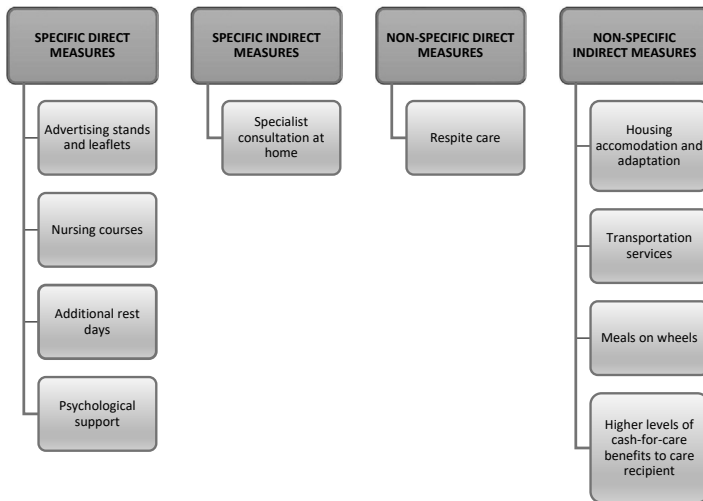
SPECIFIC DIRECT MEASURES

Advertising stands and leaflets

Nursing courses

Additional rest days

Psychological support

SPECIFIC INDIRECT MEASURES

Specialist consultation at home

NON-SPECIFIC DIRECT MEASURES

Respite care

NON-SPECIFIC INDIRECT MEASURES

Housing accomodation and adaptation

Transportation services

Meals on wheels

Higher levels of cash-for-care benefits to care recipient